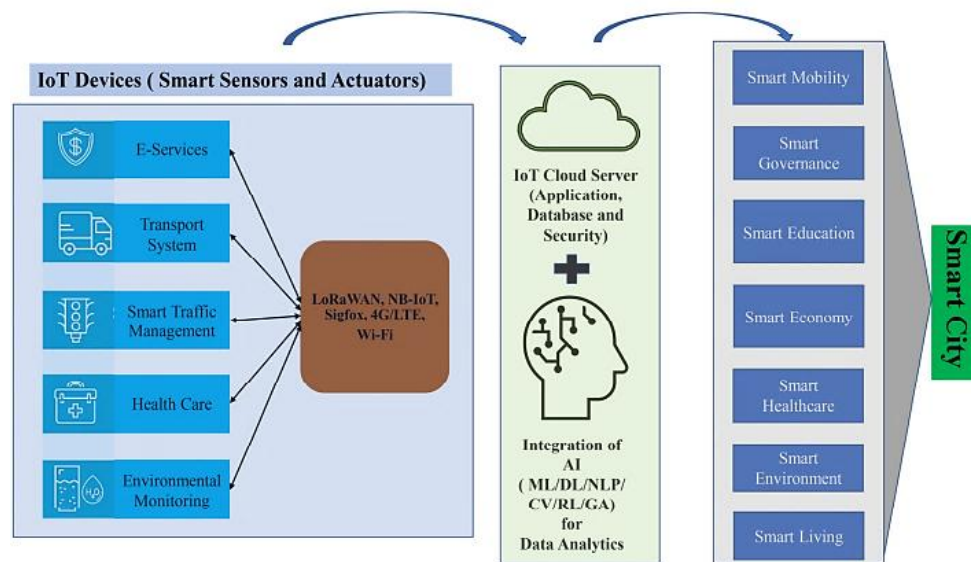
IoT Devices ( Smart Sensors and Actuators)

E-Services

Transport System

Smart Traffic Management

Health Care

Environmental Monitoring

LoRaWAN, NB-IoT, Sigfox, 4G/LTE, Wi-Fi

IoT Cloud Server (Application, Database and Security)

Integration of AI ( ML/DL/NLP/ CV/RL/GA) for Data Analytics

Smart Mobility

Smart Governance

Smart Education

Smart Economy

Smart Healthcare

Smart Environment

Smart Living

Smart City